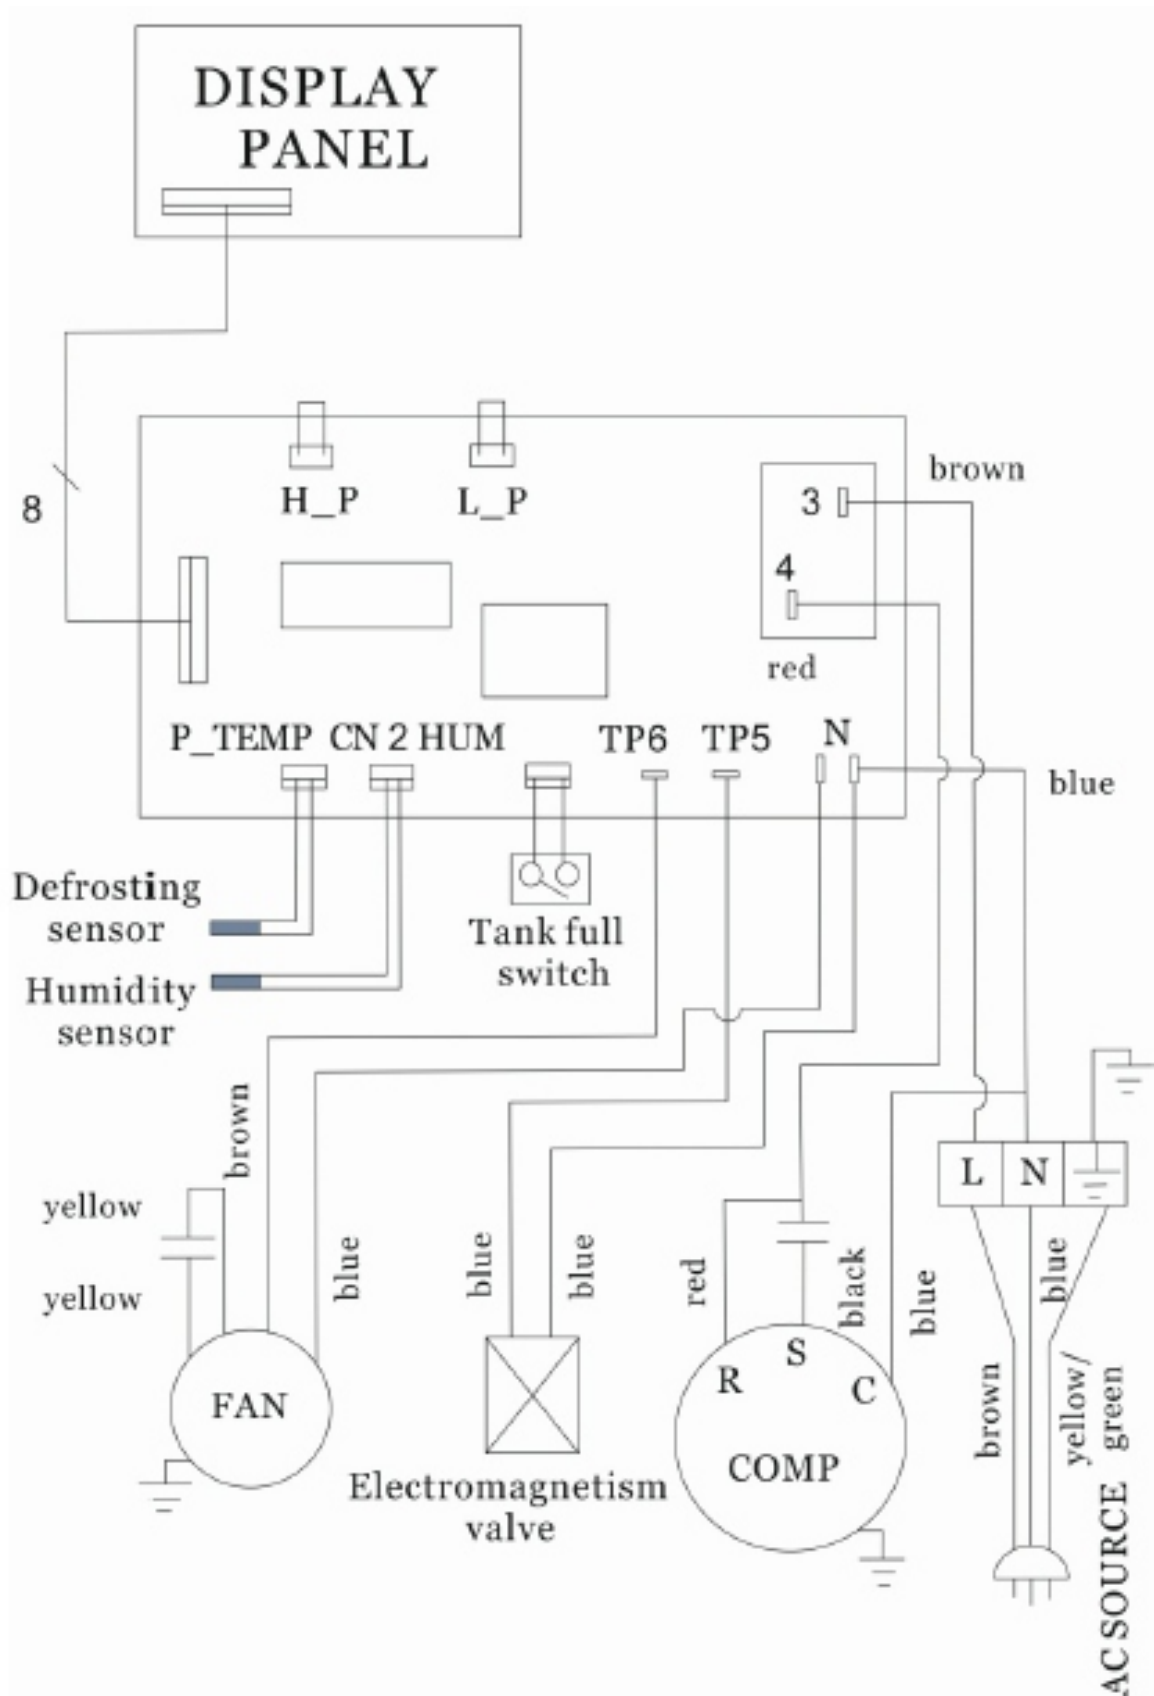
DISPLAY PANEL

8

H_P L_P

brown
3
4
red

P_TEMP CN 2 HUM TP6 TP5 N

blue

Defrosting sensor

Humidity sensor

Tank full switch

brown
yellow
yellow
blue
FAN

blue blue
Electromagnetism valve

red
black
R S C
COMP

blue

L N

blue
brown
yellow/ green

AC SOURCE